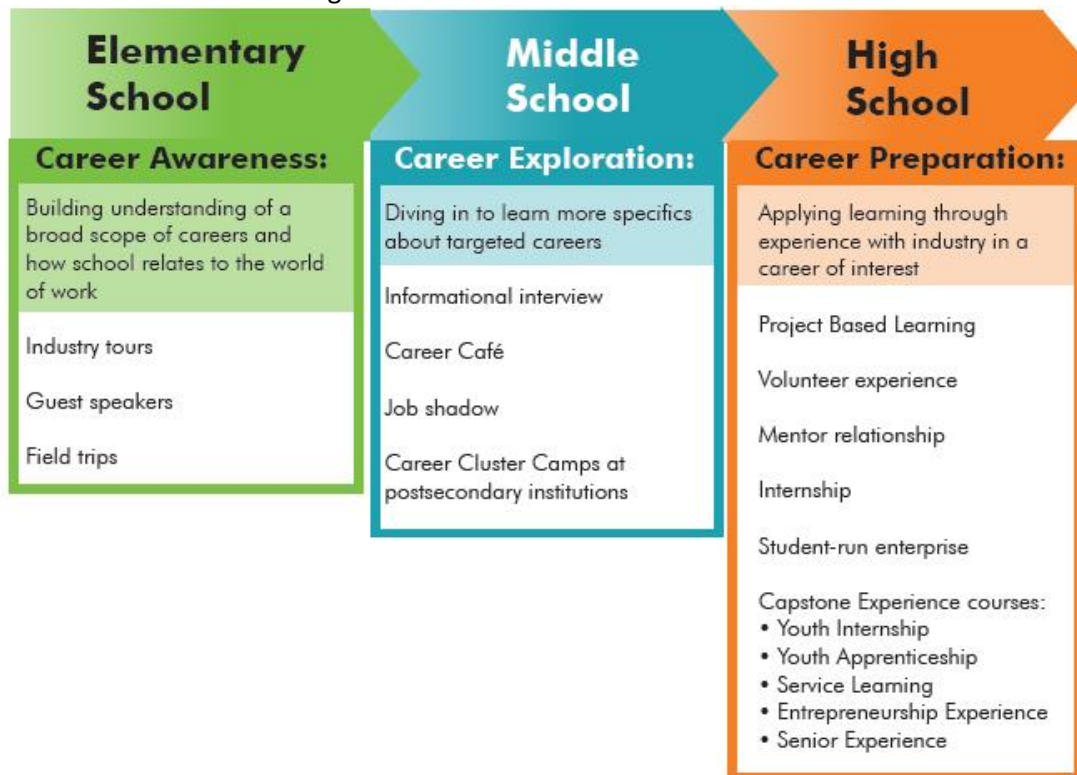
Elementary School

Career Awareness:

Building understanding of a broad scope of careers and how school relates to the world of work

Industry tours

Guest speakers

Field trips

Middle School

Career Exploration:

Diving in to learn more specifics about targeted careers

Informational interview

Career Café

Job shadow

Career Cluster Camps at postsecondary institutions

High School

Career Preparation:

Applying learning through experience with industry in a career of interest

Project Based Learning

Volunteer experience

Mentor relationship

Internship

Student-run enterprise

Capstone Experience courses:
• Youth Internship
• Youth Apprenticeship
• Service Learning
• Entrepreneurship Experience
• Senior Experience